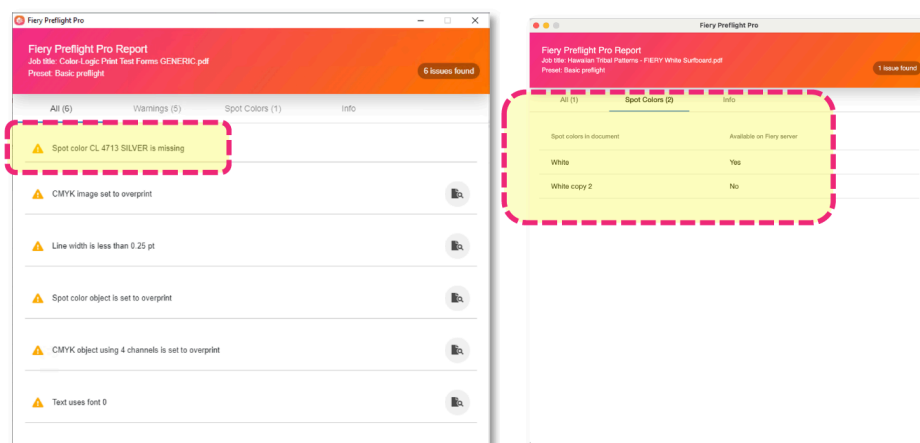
Fiery Preflight Pro

Fiery Preflight Pro Report
Job title: Color-Logic Print Test Forms GENERIC.pdf
Preset: Basic preflight

6 issues found

All (6)
Warnings (5)
Spot Colors (1)
Info

Spot color CL 4713 SILVER is missing

CMYK image set to overprint

Line width is less than 0.25 pt

Spot color object is set to overprint

CMYK object using 4 channels is set to overprint

Text uses font 0

Fiery Preflight Pro

Fiery Preflight Pro Report
Job title: Hawaiian Tribal Patterns - FIERY White Surfboard.pdf
Preset: Basic preflight

1 issue found

All (1)
Spot Colors (2)
Info

| Spot colors in document | Available on Fiery server |
|---|---|
| White | Yes |
| White copy 2 | No |